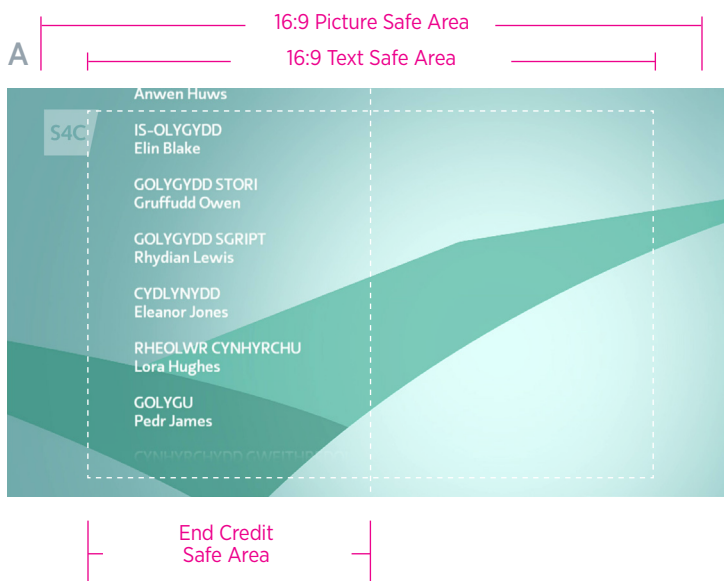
16:9 Picture Safe Area

A

16:9 Text Safe Area

Anwen Huws

S4C

IS-OLYGYDD
Elin Blake

GOLYGYDD STORI
Gruffudd Owen

GOLYGYDD SGRIPT
Rhydian Lewis

CYDLYNYDD
Eleanor Jones

RHEOLWR CYNHYRCHU
Lora Hughes

GOLYGU
Pedr James

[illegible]

End Credit
Safe Area